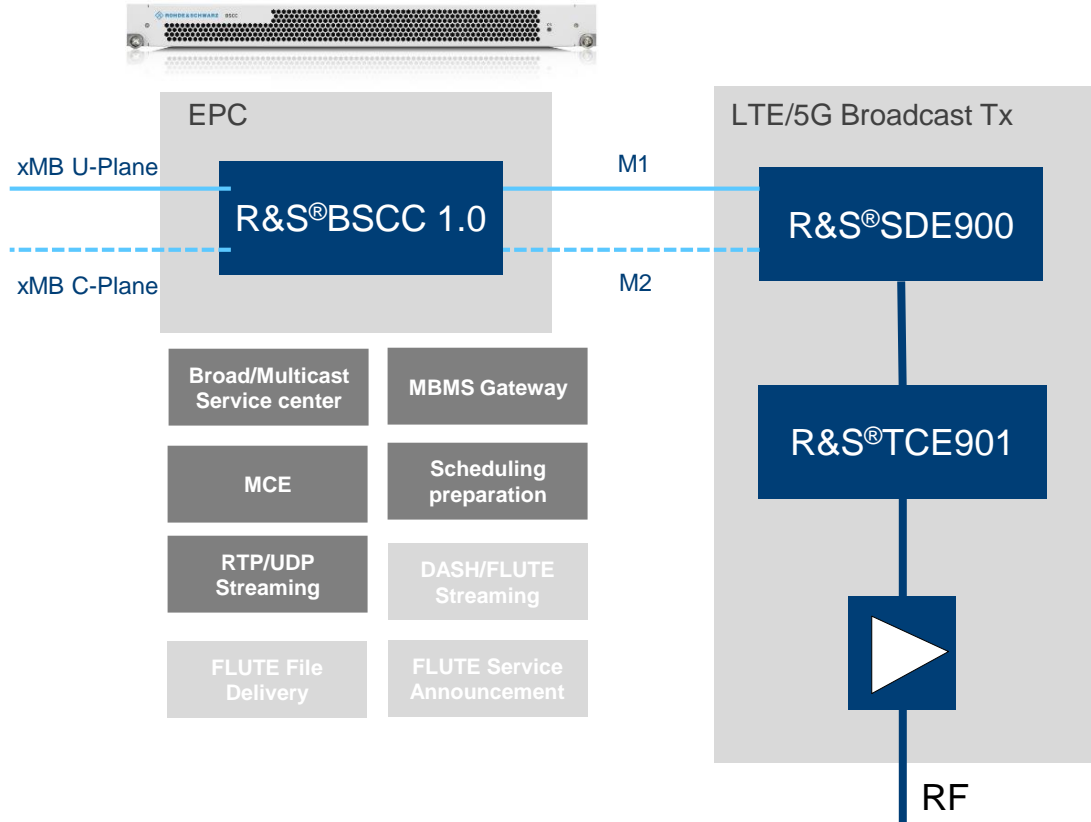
ROHDE&SCHWARZ BSCC

EPC

xMB U-Plane

xMB C-Plane

R&S®BSCC 1.0

M1

M2

LTE/5G Broadcast Tx

R&S®SDE900

R&S®TCE901

Broad/Multicast Service center

MBMS Gateway

MCE

Scheduling preparation

RTP/UDP Streaming

DASH/FLUTE Streaming

FLUTE File Delivery

FLUTE Service Announcement

RF